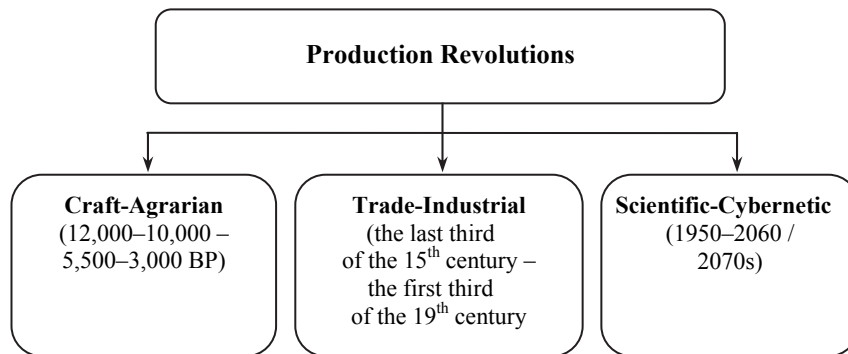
Production Revolutions

Craft-Agrarian (12,000–10,000 – 5,500–3,000 BP)

Trade-Industrial (the last third of the 15$^{th}$ century – the first third of the 19$^{th}$ century

Scientific-Cybernetic (1950–2060 / 2070s)